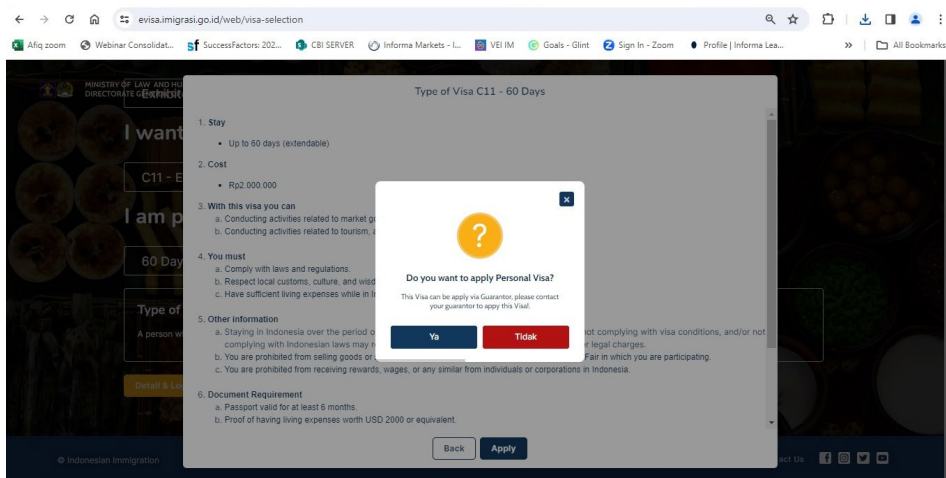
evisa.imigrasi.go.id/web/visa-selection

Afiq zoom | Webinar Consolidat... | SuccessFactors: 202... | CBI SERVER | Informa Markets - I... | VEI IM | Goals - Glint | Sign In - Zoom | Profile | Informa Lea... | » | All Bookmarks

MINISTRY OF LAW AND HU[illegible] DIRECTORATE G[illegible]

I want

C11 - E

I am p

60 Day

Type of

A person w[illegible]

Detail & Lo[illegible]

© Indonesian Immigration

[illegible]ct Us

Type of Visa C11 - 60 Days

1. Stay
• Up to 60 days (extendable)

2. Cost
• Rp2.000.000

3. With this visa you can
a. Conducting activities related to market g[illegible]
b. Conducting activities related to tourism, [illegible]

4. You must
a. Comply with laws and regulations.
b. Respect local customs, culture, and wisd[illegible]
c. Have sufficient living expenses while in I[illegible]

5. Other information
a. Staying in Indonesia over the period o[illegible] not complying with visa conditions, and/or not complying with Indonesian laws may r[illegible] r legal charges.
b. You are prohibited from selling goods or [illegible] Fair in which you are participating.
c. You are prohibited from receiving rewards, wages, or any similar from individuals or corporations in Indonesia.

6. Document Requirement
a. Passport valid for at least 6 months.
b. Proof of having living expenses worth USD 2000 or equivalent.

Back | Apply

×

?

Do you want to apply Personal Visa?

This Visa can be apply via Guarantor, please contact your guarantor to apply this Visa!.

Ya | Tidak